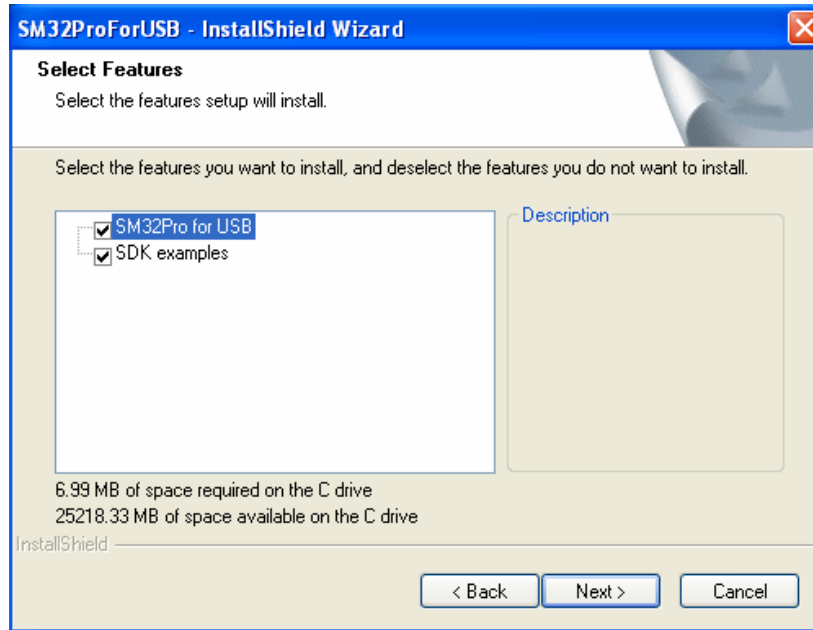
SM32ProForUSB - InstallShield Wizard

Select Features

Select the features setup will install.

Select the features you want to install, and deselect the features you do not want to install.

SM32Pro for USB
SDK examples

Description

6.99 MB of space required on the C drive
25218.33 MB of space available on the C drive

InstallShield

< Back
Next >
Cancel